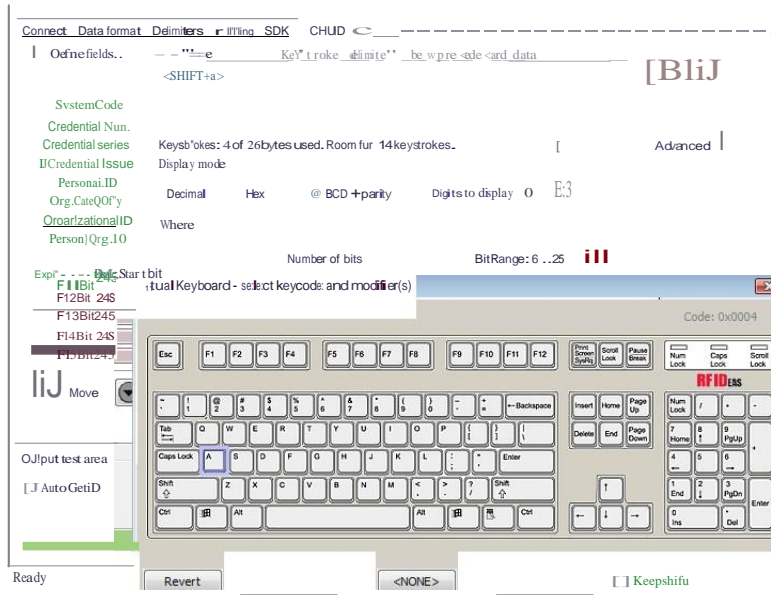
Connect Data format Delimiters r lll'ling SDK CHUID

Oefne fields. . – – "'≡e Ke\" t roke _delimite" _be w pre ≤de <ard_data

<SHIFT+a>

[BliJ

SvstemCode

Credential Nun.

Credential series

I/Credential Issue

Personai.ID

Org.CateQOf'y

Oroar!zational ID

Person]Qrg.10

Keysb"okes: 4 of 26 bytes used. Room fur 14 keystrokes.

[ Advanced

Display mode

Decimal Hex @ BCD + parity Digits to display 0 E:3

Where

Number of bits BitRange: 6 ..25 i l l

Expi" - - - - Dale Start bit

F l l Bit 24S

F12Bit 24S

F13Bit245

F14Bit 24S

F15Bit245

tual Keyboard - select keycode and modifier(s)

Code: 0x0004

liJ Move

Esc F1 F2 F3 F4 F5 F6 F7 F8 F9 F10 F11 F12 Print Screen SysRq Scroll Lock Pause Break Num Lock Caps Lock Scroll Lock

RFIDeas

~ ` ! 1 @ 2 # 3 $ 4 % 5 ^ 6 & 7 * 8 ( 9 ) 0 _ - + = ←Backspace Insert Home Page Up Num Lock / * -

Tab Q W E R T Y U I O P { [ } ] | \ Delete End Page Down 7 Home 8 ↑ 9 PgUp +

Caps Lock A S D F G H J K L : ; " ' Enter 4 ← 5 6 →

Shift ⇧ Z X C V B N M < , > . ? / Shift ⇧ ↑ 1 End 2 ↓ 3 PgDn Enter

Ctrl Alt Alt Ctrl ← ↓ → 0 Ins . Del

OJ!put test area

[J AutoGetiD

Ready

Revert <NONE> [] Keepshifu